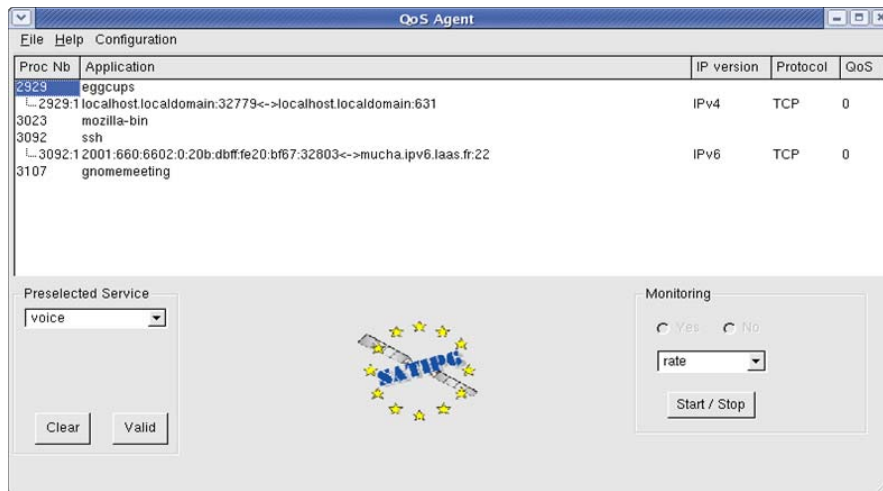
QoS Agent

File Help Configuration

| Proc Nb | Application | IP version | Protocol | QoS |
|---|---|---|---|---|
| 2929 | eggcups | | | |
| 2929:1 | localhost.localdomain:32779<->localhost.localdomain:631 | IPv4 | TCP | 0 |
| 3023 | mozilla-bin | | | |
| 3092 | ssh | | | |
| 3092:1 | 2001:660:6602:0:20b:dbff:fe20:bf67:32803<->mucha.ipv6.laas.fr:22 | IPv6 | TCP | 0 |
| 3107 | gnomemeeting | | | |

Preselected Service

voice

Clear Valid

SATIPG

Monitoring

Yes No

rate

Start / Stop